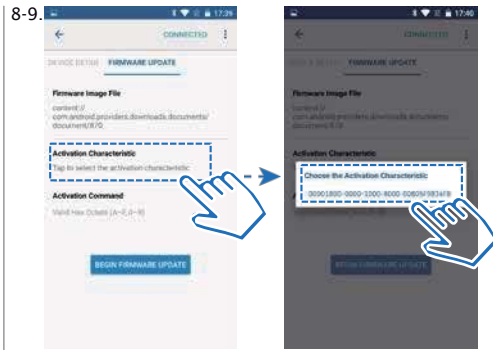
8-9.

17:39

CONNECTED

DEVICE DETAIL FIRMWARE UPDATE

Firmware Image File

content:// com.android.providers.downloads.documents/ document/870

Activation Characteristic

Tap to select the activation characteristic

Activation Command

Valid Hex Octets (A~F,0~9)

BEGIN FIRMWARE UPDATE

17:40

CONNECTED

FIRMWARE UPDATE

Firmware Image File

content:// com.android.providers.downloads.documents/ document/870

Activation Characteristic

Choose the Activation Characteristic

00001800-0000-1000-8000-00805f9b34fb

BEGIN FIRMWARE UPDATE